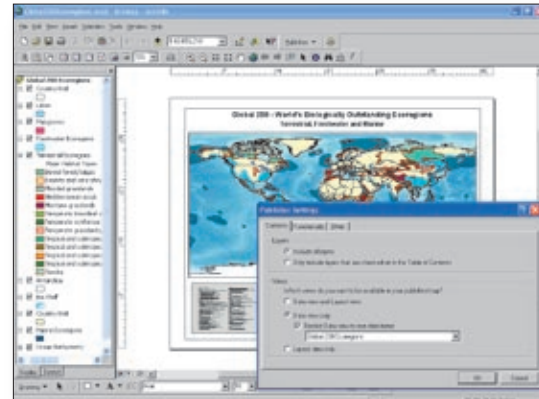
Global 200 - World's Biologically Outstanding Ecoregions
Terrestrial, Freshwater and Marine

Publisher Settings
Contents | Functionality | Other

Layers
Include all layers
Only include layers that are visible in the Table of Contents

Views
Which views do you want to be available in your published map?
Data view and Layout view
Data view only
Restrict Data view to one data frame
Global 200 Ecoregions
Layout view only

OK Cancel

Global 200 Ecoregions
Lakes
Freshwater Ecoregions
Terrestrial Ecoregions
Tundra
Antarctica

Display | Source

Drawing